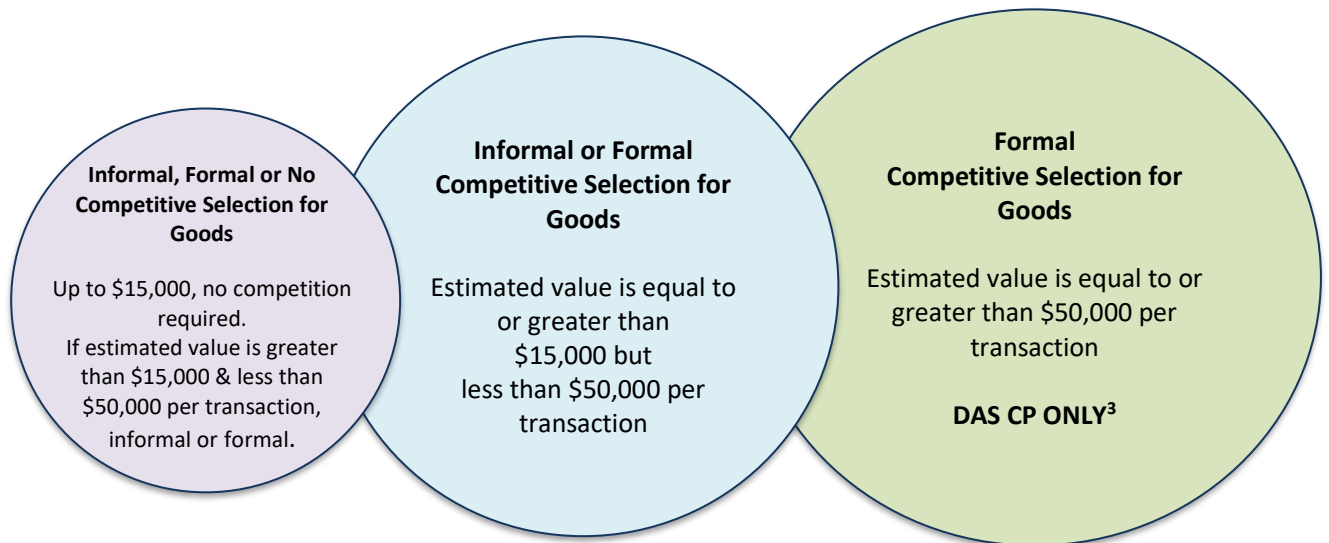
**Informal, Formal or No Competitive Selection for Goods**

Up to \$15,000, no competition required.
If estimated value is greater than \$15,000 & less than \$50,000 per transaction, informal or formal.

**Informal or Formal Competitive Selection for Goods**

Estimated value is equal to or greater than \$15,000 but less than \$50,000 per transaction

**Formal Competitive Selection for Goods**

Estimated value is equal to or greater than \$50,000 per transaction

**DAS CP ONLY$^3$**